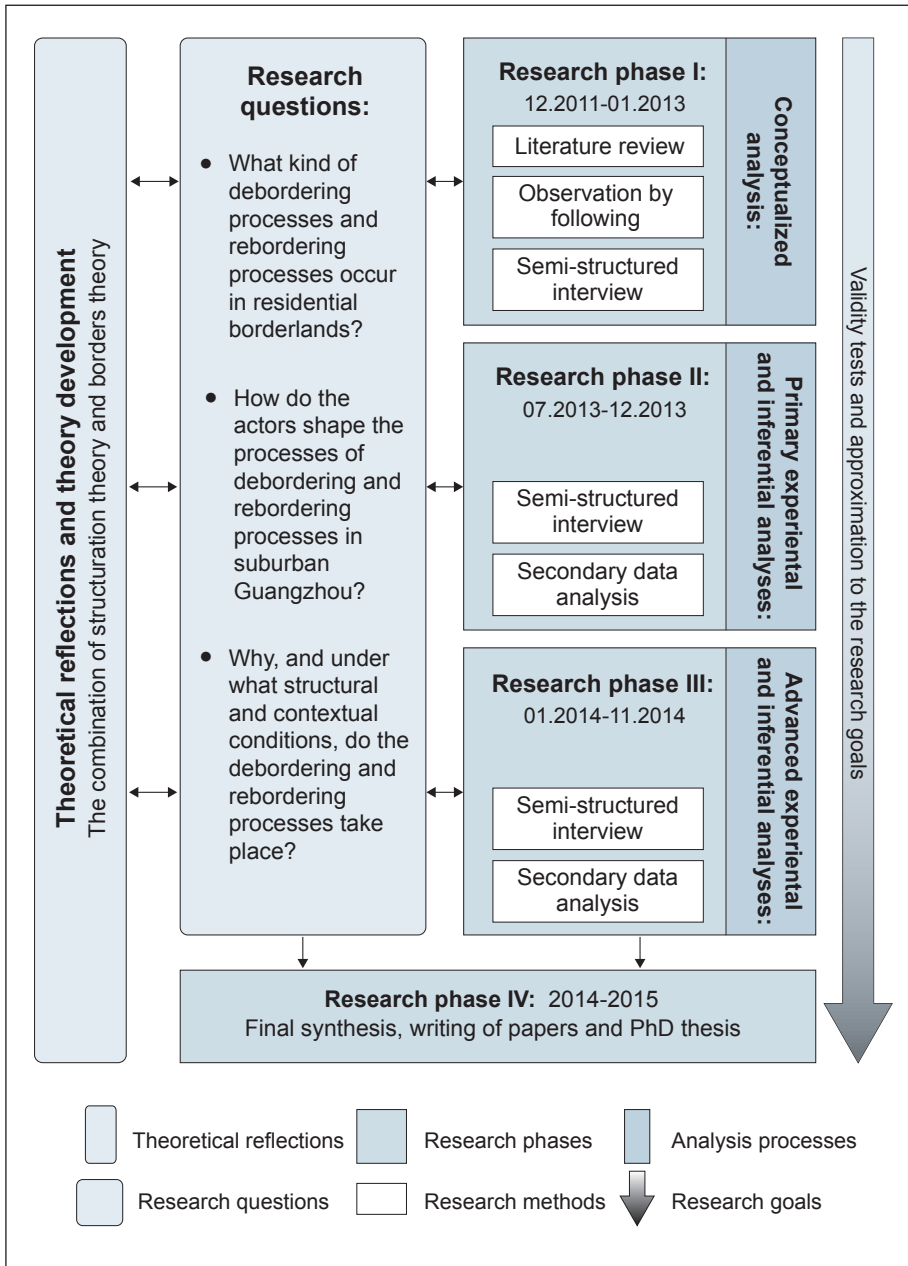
Theoretical reflections and theory development
The combination of structuration theory and borders theory

Research questions:

• What kind of debordering processes and rebordering processes occur in residential borderlands?

• How do the actors shape the processes of debordering and rebordering processes in suburban Guangzhou?

• Why, and under what structural and contextual conditions, do the debordering and rebordering processes take place?

Research phase I:
12.2011-01.2013

Literature review

Observation by following

Semi-structured interview

Conceptualized analysis:

Research phase II:
07.2013-12.2013

Semi-structured interview

Secondary data analysis

Primary experiental and inferential analyses:

Research phase III:
01.2014-11.2014

Semi-structured interview

Secondary data analysis

Advanced experiental and inferential analyses:

Validity tests and approximation to the research goals

Research phase IV: 2014-2015
Final synthesis, writing of papers and PhD thesis

Theoretical reflections
Research phases
Analysis processes
Research questions
Research methods
Research goals